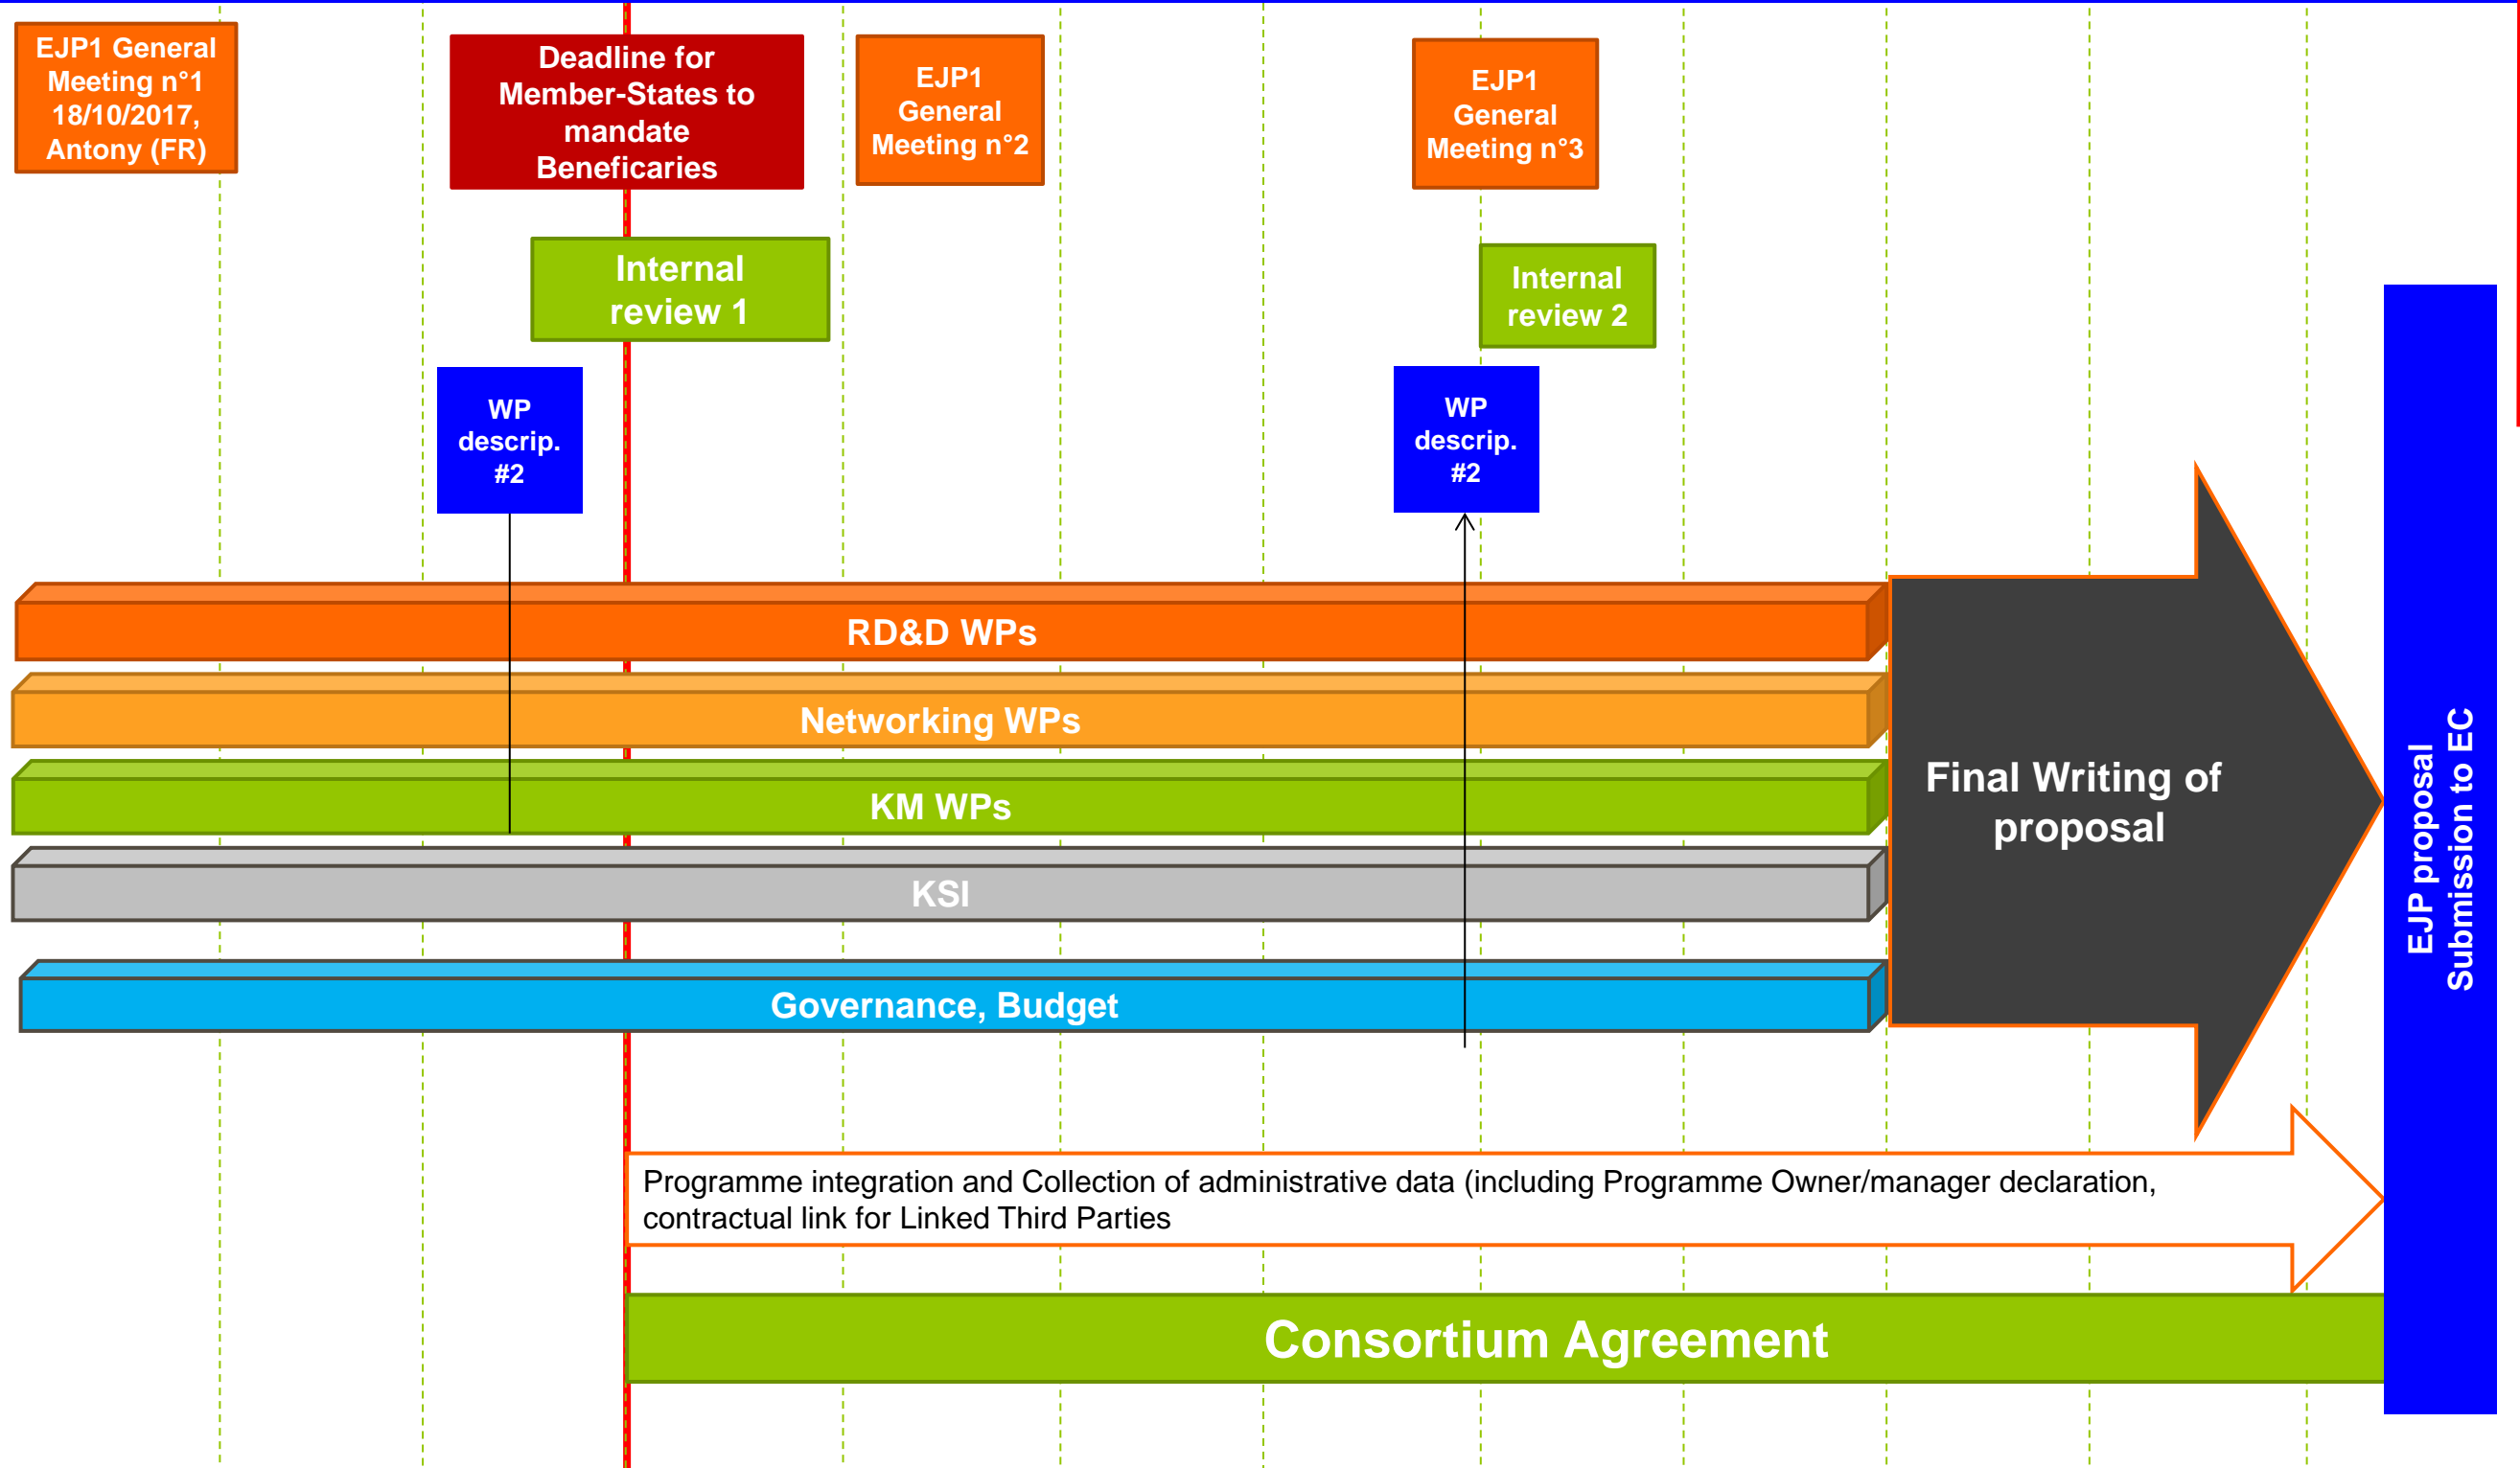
EJP1 General Meeting n°1 18/10/2017, Antony (FR)

Deadline for Member-States to mandate Beneficaries

EJP1 General Meeting n°2

EJP1 General Meeting n°3

Internal review 1

Internal review 2

WP descrip. #2

WP descrip. #2

RD&D WPs

Networking WPs

KM WPs

KSI

Governance, Budget

Final Writing of proposal

EJP proposal Submission to EC

Programme integration and Collection of administrative data (including Programme Owner/manager declaration, contractual link for Linked Third Parties

Consortium Agreement